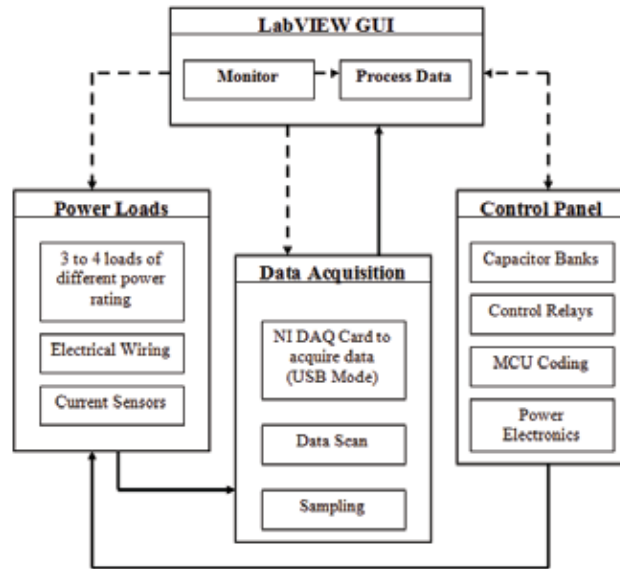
LabVIEW GUI

Monitor

Process Data

Power Loads

3 to 4 loads of different power rating

Electrical Wiring

Current Sensors

Data Acquisition

NI DAQ Card to acquire data (USB Mode)

Data Scan

Sampling

Control Panel

Capacitor Banks

Control Relays

MCU Coding

Power Electronics